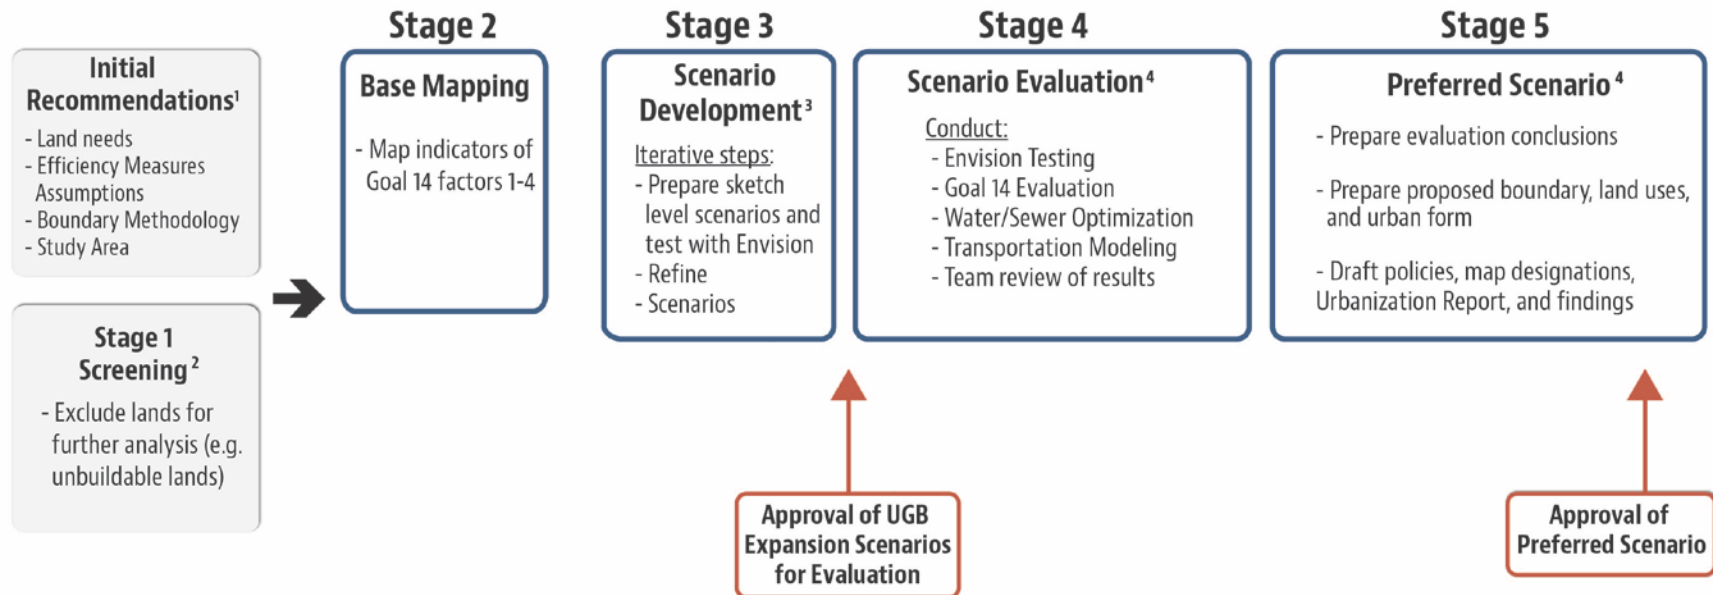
Initial Recommendations$^1$
- Land needs
- Efficiency Measures Assumptions
- Boundary Methodology
- Study Area

Stage 1 Screening$^2$
- Exclude lands for further analysis (e.g. unbuildable lands)

Stage 2
Base Mapping
- Map indicators of Goal 14 factors 1-4

Stage 3
Scenario Development$^3$
Iterative steps:
- Prepare sketch level scenarios and test with Envision
- Refine
- Scenarios

Stage 4
Scenario Evaluation$^4$
Conduct:
- Envision Testing
- Goal 14 Evaluation
- Water/Sewer Optimization
- Transportation Modeling
- Team review of results

Stage 5
Preferred Scenario$^4$
- Prepare evaluation conclusions
- Prepare proposed boundary, land uses, and urban form
- Draft policies, map designations, Urbanization Report, and findings

Approval of UGB Expansion Scenarios for Evaluation

Approval of Preferred Scenario